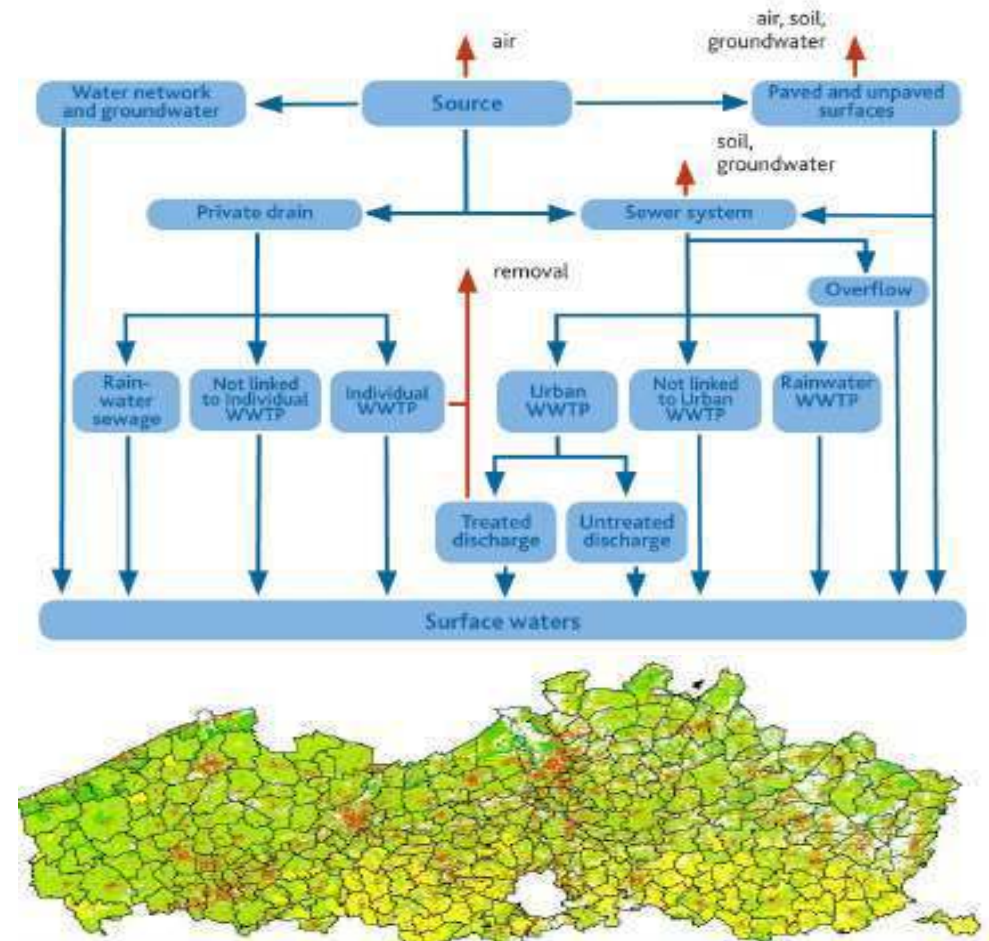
air

air, soil, groundwater

Water network and groundwater

Source

Paved and unpaved surfaces

soil, groundwater

Private drain

Sewer system

removal

Overflow

Rain-water sewage

Not linked to individual WWTP

Individual WWTP

Urban WWTP

Not linked to Urban WWTP

Rainwater WWTP

Treated discharge

Untreated discharge

Surface waters